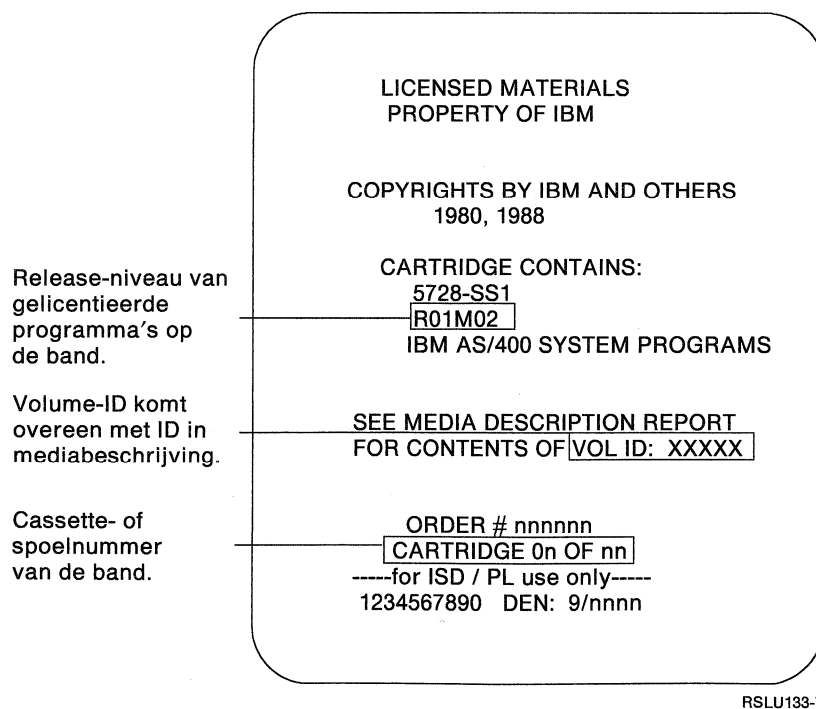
LICENSED MATERIALS
PROPERTY OF IBM

COPYRIGHTS BY IBM AND OTHERS
1980, 1988

CARTRIDGE CONTAINS:
5728-SS1
R01M02
IBM AS/400 SYSTEM PROGRAMS

SEE MEDIA DESCRIPTION REPORT
FOR CONTENTS OF VOL ID: XXXXX

ORDER # nnnnnn
CARTRIDGE 0n OF nn
-----for ISD / PL use only-----
1234567890 DEN: 9/nnnn

Release-niveau van gelicentieerde programma's op de band.

Volume-ID komt overeen met ID in mediabeschrijving.

Cassette- of spoelnummer van de band.

RSLU133-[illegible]